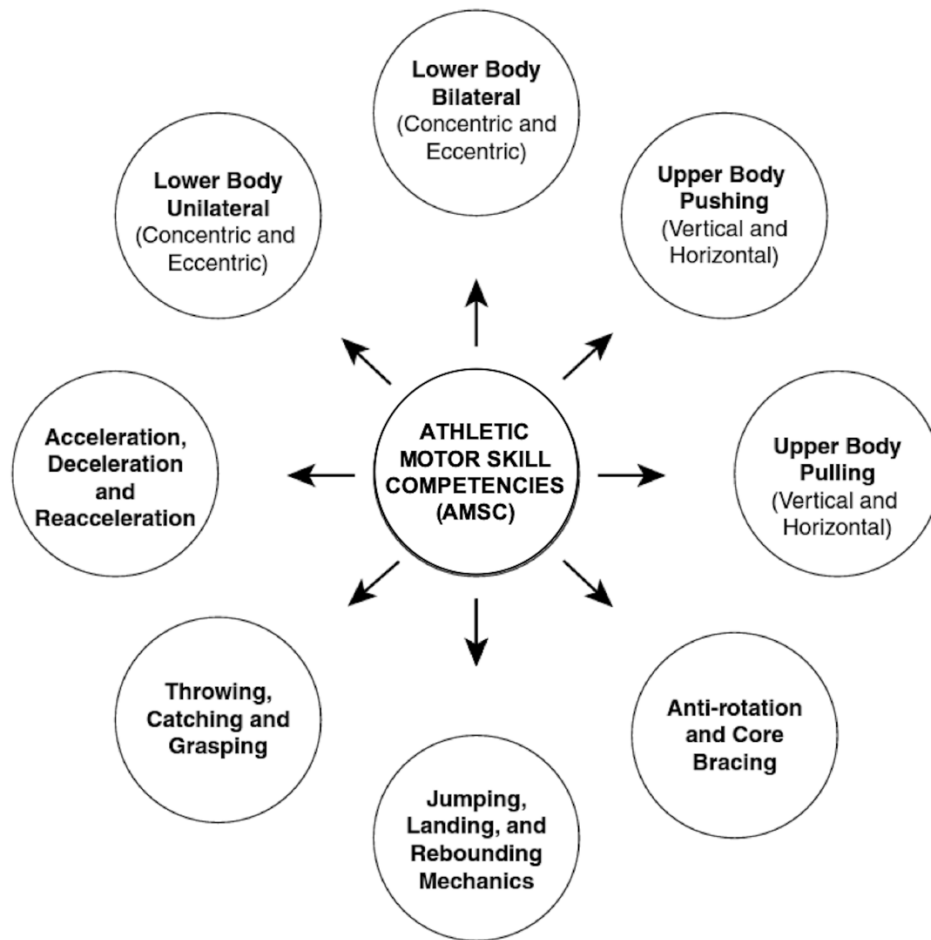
ATHLETIC MOTOR SKILL COMPETENCIES (AMSC)

Lower Body Bilateral (Concentric and Eccentric)

Upper Body Pushing (Vertical and Horizontal)

Upper Body Pulling (Vertical and Horizontal)

Anti-rotation and Core Bracing

Jumping, Landing, and Rebounding Mechanics

Throwing, Catching and Grasping

Acceleration, Deceleration and Reacceleration

Lower Body Unilateral (Concentric and Eccentric)